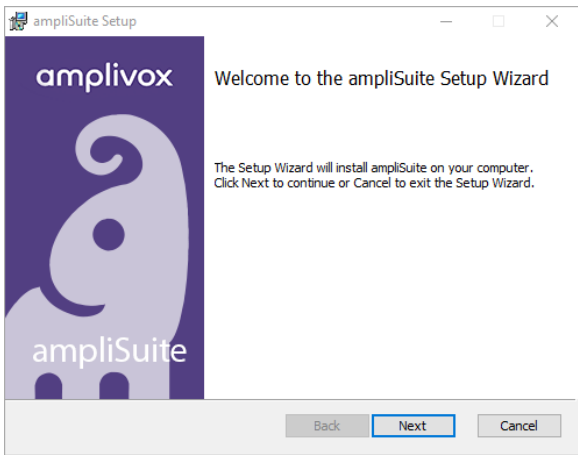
ampliSuite Setup

amplivox

ampliSuite

Welcome to the ampliSuite Setup Wizard

The Setup Wizard will install ampliSuite on your computer. Click Next to continue or Cancel to exit the Setup Wizard.

Back Next Cancel